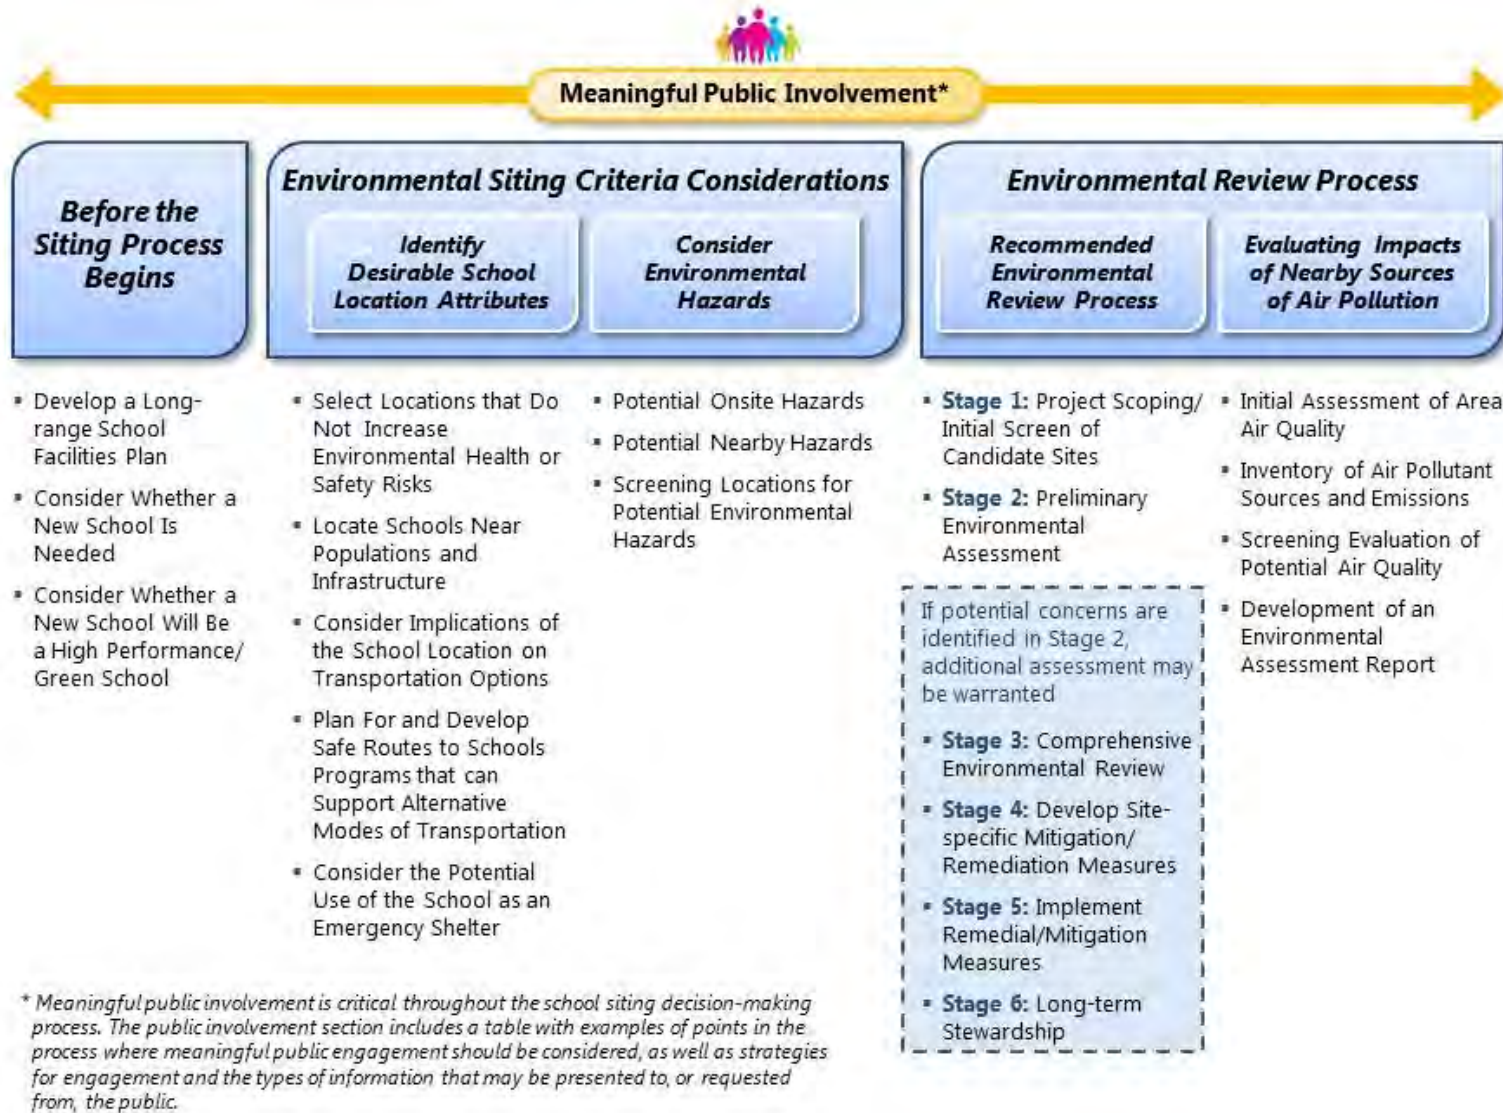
Meaningful Public Involvement*

Before the Siting Process Begins

Environmental Siting Criteria Considerations

Identify Desirable School Location Attributes

Consider Environmental Hazards

Environmental Review Process

Recommended Environmental Review Process

Evaluating Impacts of Nearby Sources of Air Pollution

- Develop a Long-range School Facilities Plan
- Consider Whether a New School Is Needed
- Consider Whether a New School Will Be a High Performance/ Green School

- Select Locations that Do Not Increase Environmental Health or Safety Risks
- Locate Schools Near Populations and Infrastructure
- Consider Implications of the School Location on Transportation Options
- Plan For and Develop Safe Routes to Schools Programs that can Support Alternative Modes of Transportation
- Consider the Potential Use of the School as an Emergency Shelter

- Potential Onsite Hazards
- Potential Nearby Hazards
- Screening Locations for Potential Environmental Hazards

- Stage 1: Project Scoping/ Initial Screen of Candidate Sites
- Stage 2: Preliminary Environmental Assessment

If potential concerns are identified in Stage 2, additional assessment may be warranted

- Stage 3: Comprehensive Environmental Review
- Stage 4: Develop Site-specific Mitigation/ Remediation Measures
- Stage 5: Implement Remedial/Mitigation Measures
- Stage 6: Long-term Stewardship

- Initial Assessment of Area Air Quality
- Inventory of Air Pollutant Sources and Emissions
- Screening Evaluation of Potential Air Quality
- Development of an Environmental Assessment Report

* Meaningful public involvement is critical throughout the school siting decision-making process. The public involvement section includes a table with examples of points in the process where meaningful public engagement should be considered, as well as strategies for engagement and the types of information that may be presented to, or requested from, the public.